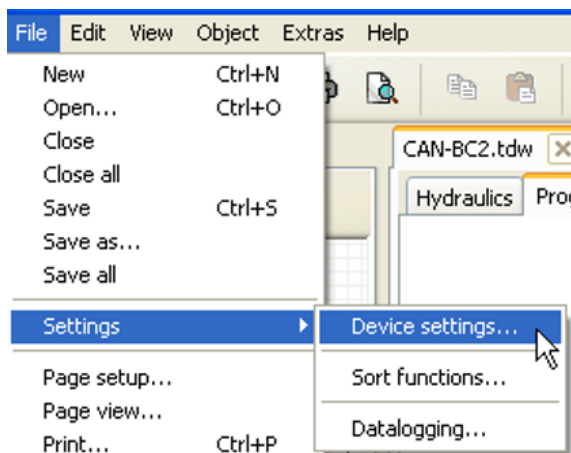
File Edit View Object Extras Help

New Ctrl+N
Open... Ctrl+O
Close
Close all
Save Ctrl+S
Save as...
Save all

Settings

Page setup...
Page view...
Print... Ctrl+P

CAN-BC2.tdw

Hydraulics Pro

Device settings...
Sort functions...
Datalogging...